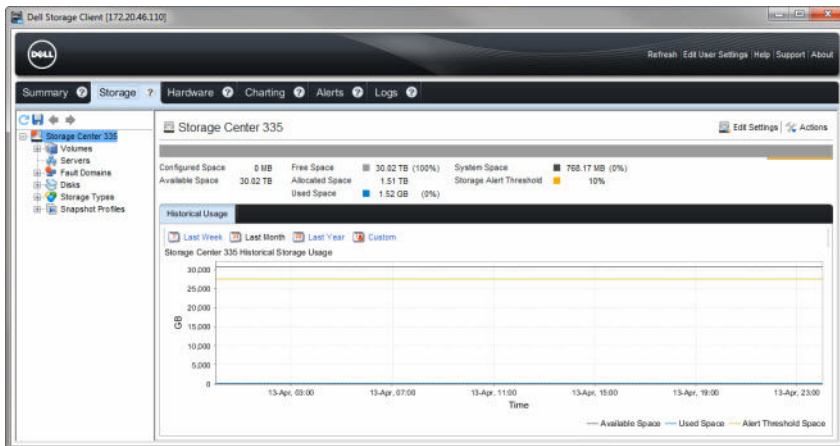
Dell Storage Client [172.20.46.110]

DELL

Refresh | Edit User Settings | Help | Support | About

Summary Storage Hardware Charting Alerts Logs

Storage Center 335
Volumes
Servers
Fault Domains
Disks
Storage Types
Snapshot Profiles

Storage Center 335

Edit Settings | Actions

Configured Space 0 MB
Available Space 30.02 TB
Free Space 30.02 TB (100%)
Allocated Space 1.51 TB
Used Space 1.52 GB (0%)
System Space 768.17 MB (0%)
Storage Alert Threshold 10%

Historical Usage

Last Week Last Month Last Year Custom

Storage Center 335 Historical Storage Usage

| GB |
|---|
| 30,000 |
| 25,000 |
| 20,000 |
| 15,000 |
| 10,000 |
| 5,000 |
| 0 |

13-Apr, 03:00 13-Apr, 07:00 13-Apr, 11:00 13-Apr, 15:00 13-Apr, 19:00 13-Apr, 23:00

Time

Available Space Used Space Alert Threshold Space